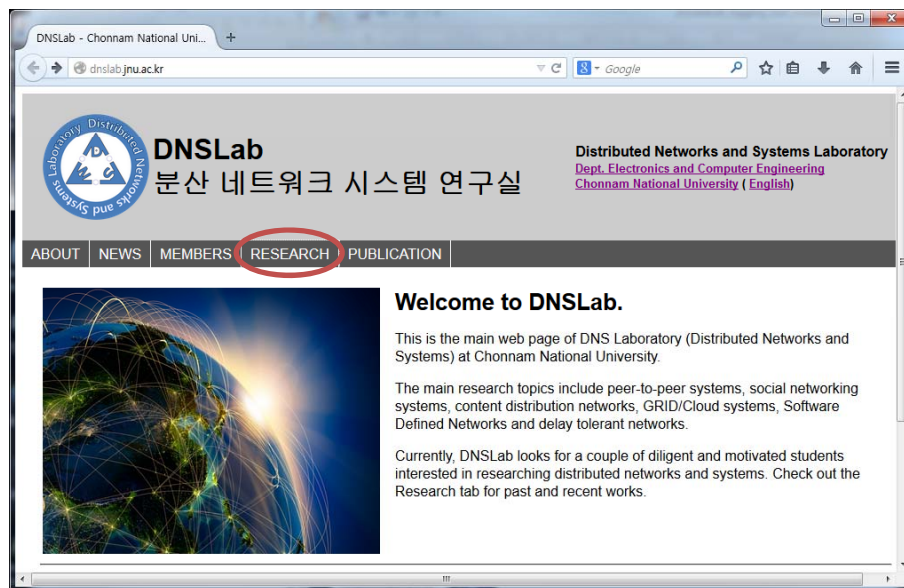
DNSLab - Chonnam National Uni... +

dnslab.jnu.ac.kr

Google

Distributed Networks and Systems Laboratory

DNSLab
분산 네트워크 시스템 연구실

Distributed Networks and Systems Laboratory
Dept. Electronics and Computer Engineering
Chonnam National University ( English)

ABOUT NEWS MEMBERS RESEARCH PUBLICATION

Welcome to DNSLab.

This is the main web page of DNS Laboratory (Distributed Networks and Systems) at Chonnam National University.

The main research topics include peer-to-peer systems, social networking systems, content distribution networks, GRID/Cloud systems, Software Defined Networks and delay tolerant networks.

Currently, DNSLab looks for a couple of diligent and motivated students interested in researching distributed networks and systems. Check out the Research tab for past and recent works.